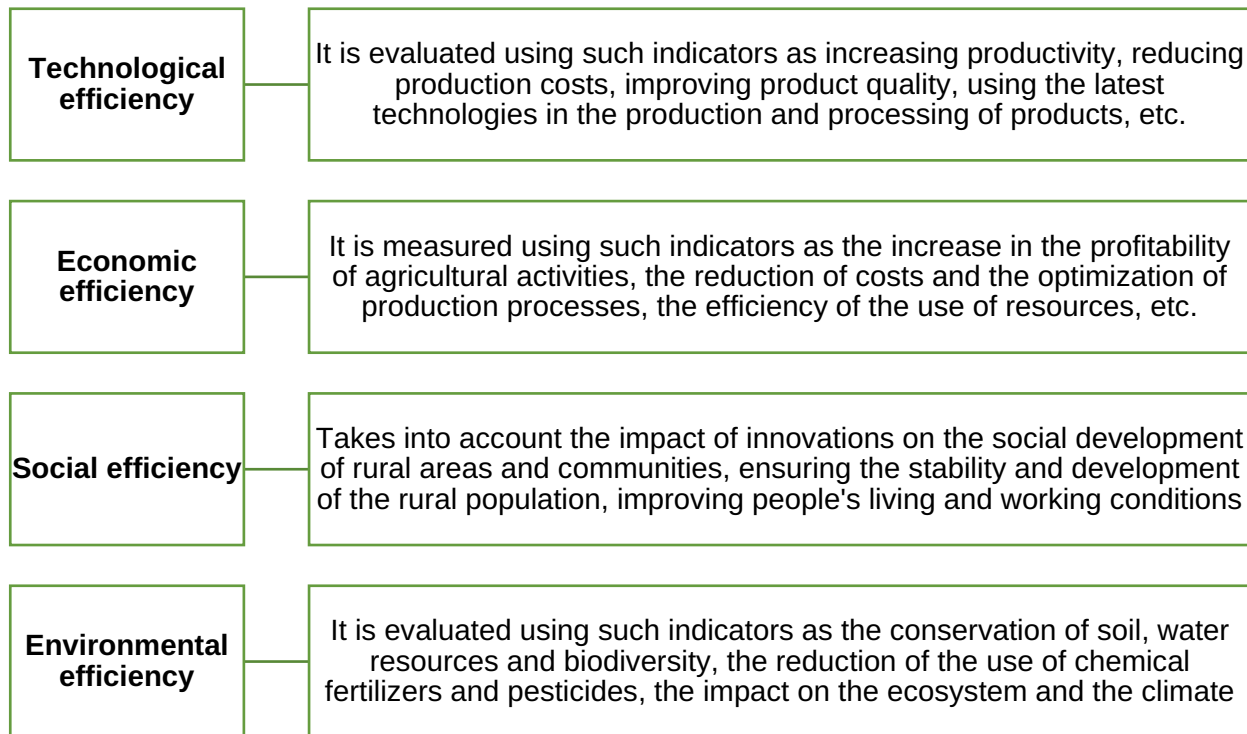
Technological efficiency

It is evaluated using such indicators as increasing productivity, reducing production costs, improving product quality, using the latest technologies in the production and processing of products, etc.

Economic efficiency

It is measured using such indicators as the increase in the profitability of agricultural activities, the reduction of costs and the optimization of production processes, the efficiency of the use of resources, etc.

Social efficiency

Takes into account the impact of innovations on the social development of rural areas and communities, ensuring the stability and development of the rural population, improving people's living and working conditions

Environmental efficiency

It is evaluated using such indicators as the conservation of soil, water resources and biodiversity, the reduction of the use of chemical fertilizers and pesticides, the impact on the ecosystem and the climate